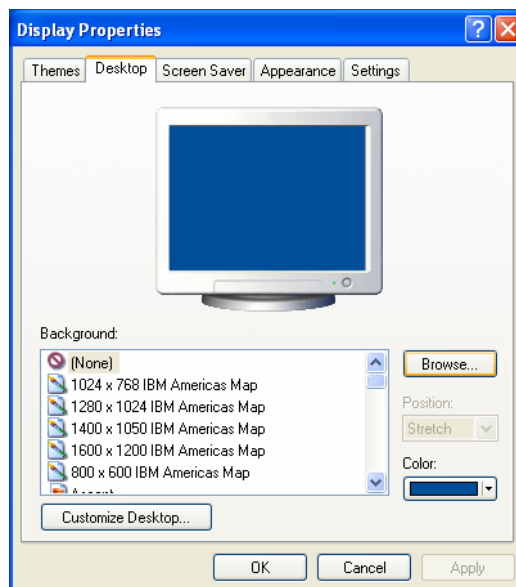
Display Properties

Themes | Desktop | Screen Saver | Appearance | Settings

Background:

(None)
1024 x 768 IBM Americas Map
1280 x 1024 IBM Americas Map
1400 x 1050 IBM Americas Map
1600 x 1200 IBM Americas Map
800 x 600 IBM Americas Map
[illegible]

Browse...

Position:

Stretch

Color:

Customize Desktop...

OK | Cancel | Apply